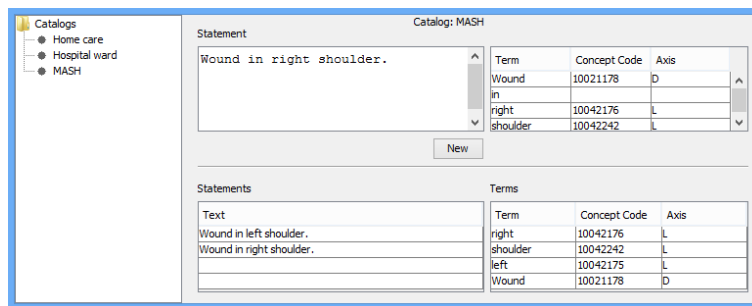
Catalogs
Home care
Hospital ward
MASH

Catalog: MASH

Statement

Wound in right shoulder.

| Term | Concept Code | Axis |
|---|---|---|
| Wound | 10021178 | D |
| in | | |
| right | 10042176 | L |
| shoulder | 10042242 | L |

New

Statements

| Text |
|---|
| Wound in left shoulder. |
| Wound in right shoulder. |
| |
| |

Terms

| Term | Concept Code | Axis |
|---|---|---|
| right | 10042176 | L |
| shoulder | 10042242 | L |
| left | 10042175 | L |
| Wound | 10021178 | D |